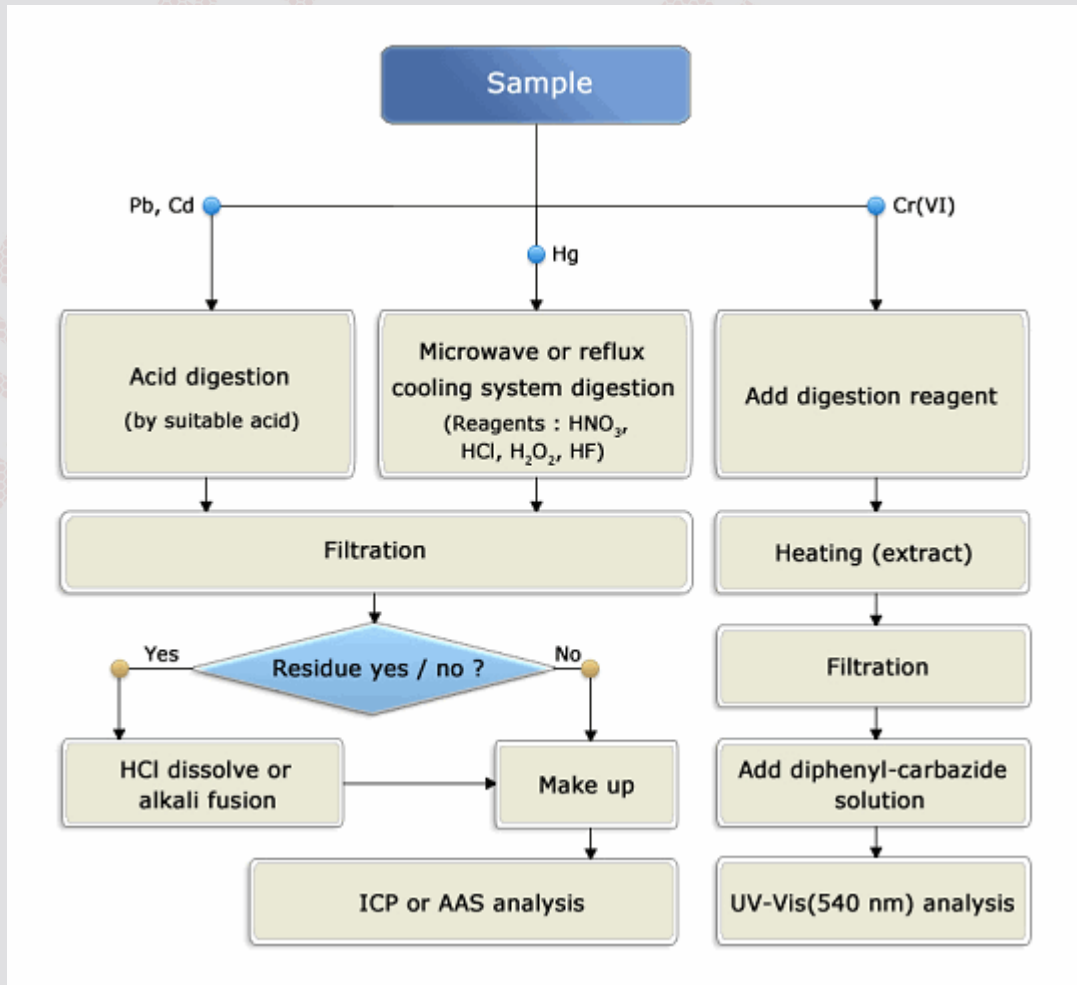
Sample

Pb, Cd

Hg

Cr(VI)

Acid digestion
(by suitable acid)

Microwave or reflux cooling system digestion
(Reagents : $HNO_3$, HCl, $H_2O_2$, HF)

Add digestion reagent

Filtration

Heating (extract)

Filtration

Yes

Residue yes / no ?

No

HCl dissolve or alkali fusion

Make up

Add diphenyl-carbazide solution

ICP or AAS analysis

UV-Vis(540 nm) analysis